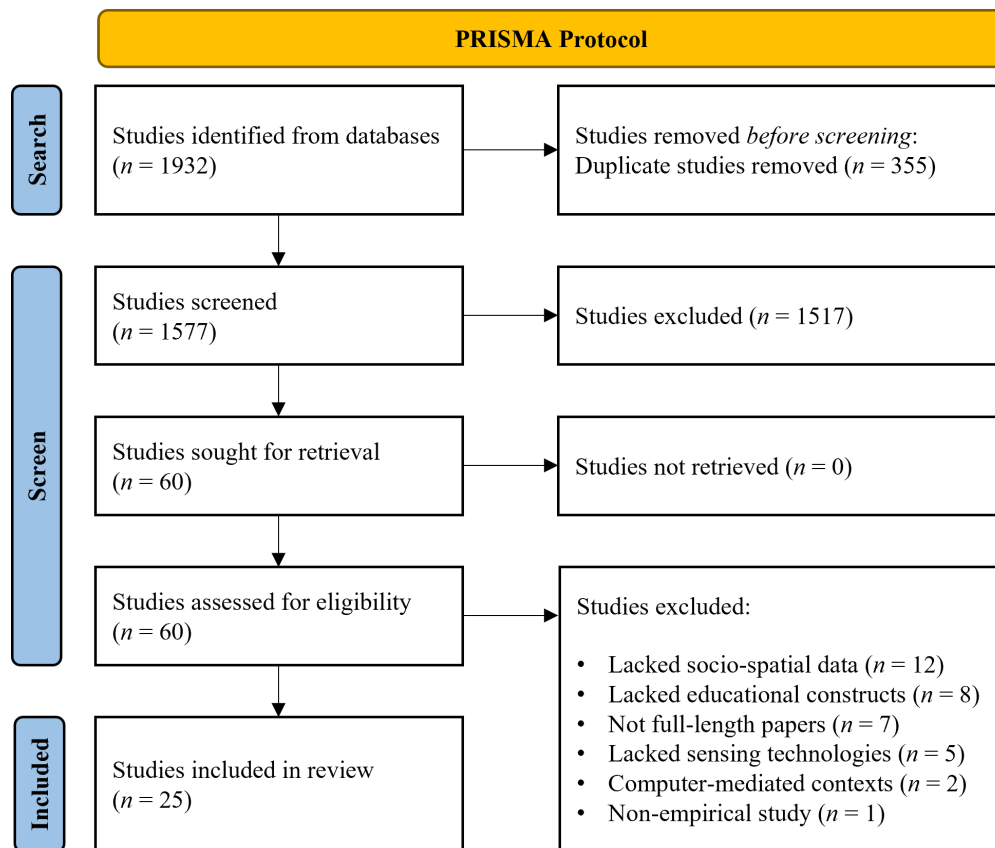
PRISMA Protocol

Search

Studies identified from databases ($n$ = 1932)

Studies removed *before screening*: Duplicate studies removed ($n$ = 355)

Screen

Studies screened ($n$ = 1577)

Studies excluded ($n$ = 1517)

Studies sought for retrieval ($n$ = 60)

Studies not retrieved ($n$ = 0)

Studies assessed for eligibility ($n$ = 60)

Studies excluded:

- Lacked socio-spatial data ($n$ = 12)
- Lacked educational constructs ($n$ = 8)
- Not full-length papers ($n$ = 7)
- Lacked sensing technologies ($n$ = 5)
- Computer-mediated contexts ($n$ = 2)
- Non-empirical study ($n$ = 1)

Included

Studies included in review ($n$ = 25)